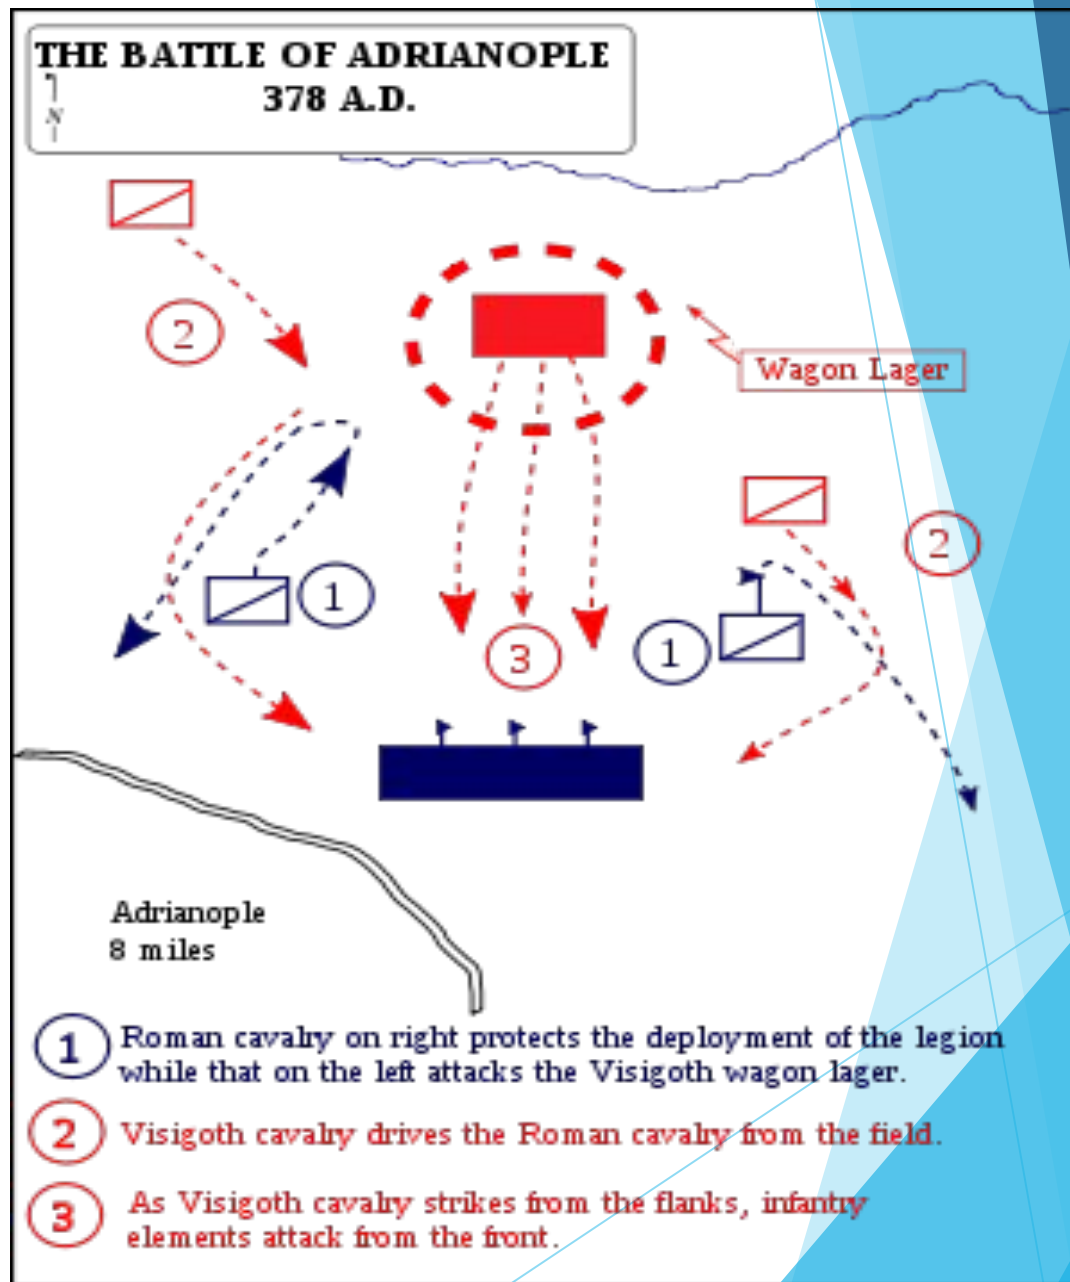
THE BATTLE OF ADRIANOPLE
378 A.D.

N

2

Wagon Lager

2

1

1

3

Adrianople
8 miles

1 Roman cavalry on right protects the deployment of the legion while that on the left attacks the Visigoth wagon lager.

2 Visigoth cavalry drives the Roman cavalry from the field.

3 As Visigoth cavalry strikes from the flanks, infantry elements attack from the front.